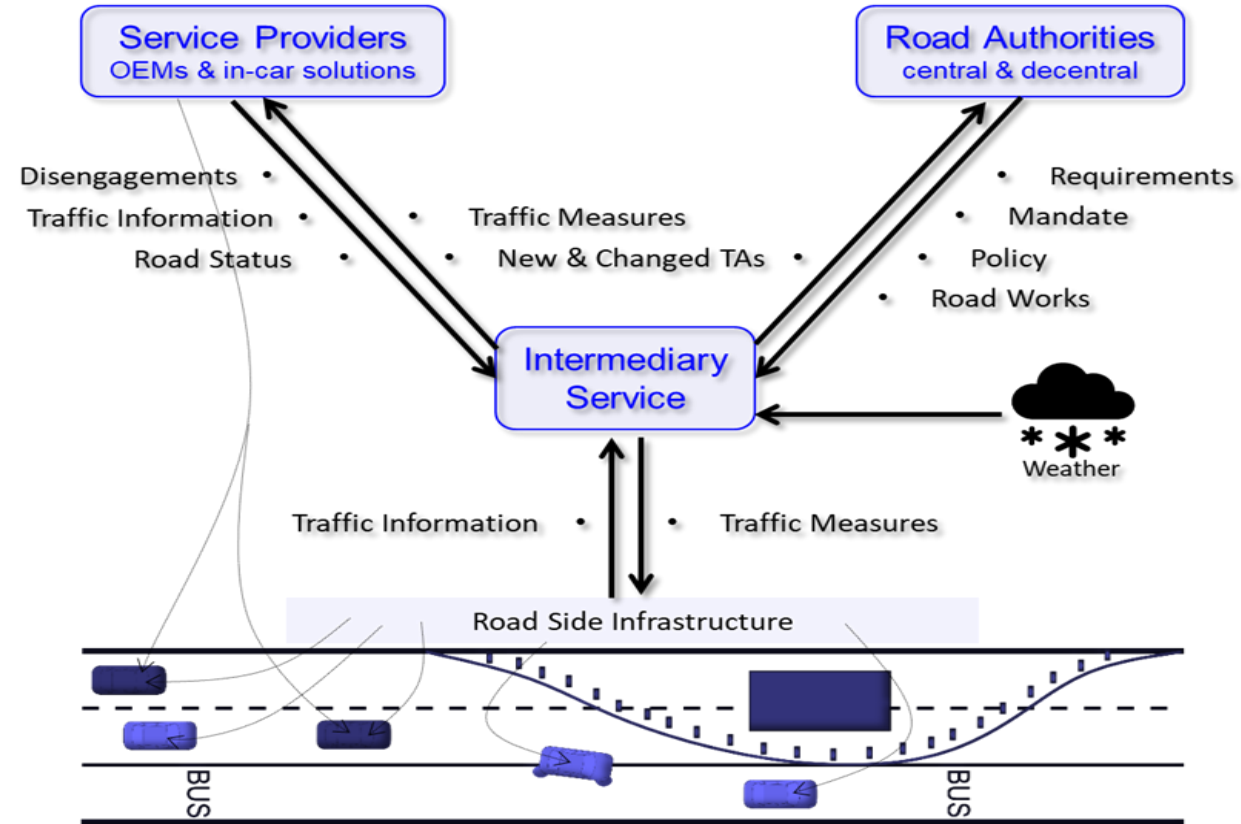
Service Providers
OEMs & in-car solutions

Road Authorities
central & decentral

Disengagements •
Traffic Information •
Road Status •

• Traffic Measures
• New & Changed TAs •

• Requirements
• Mandate
• Policy
• Road Works

Intermediary Service

Weather

Traffic Information •
• Traffic Measures

Road Side Infrastructure

BUS
BUS